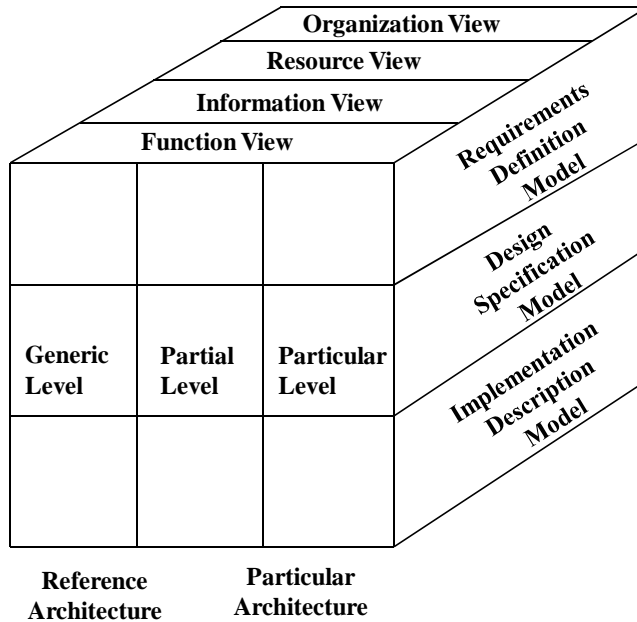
Organization View
Resource View
Information View
Function View

Requirements Definition Model

Design Specification Model

Implementation Description Model

Generic Level

Partial Level

Particular Level

Reference Architecture

Particular Architecture